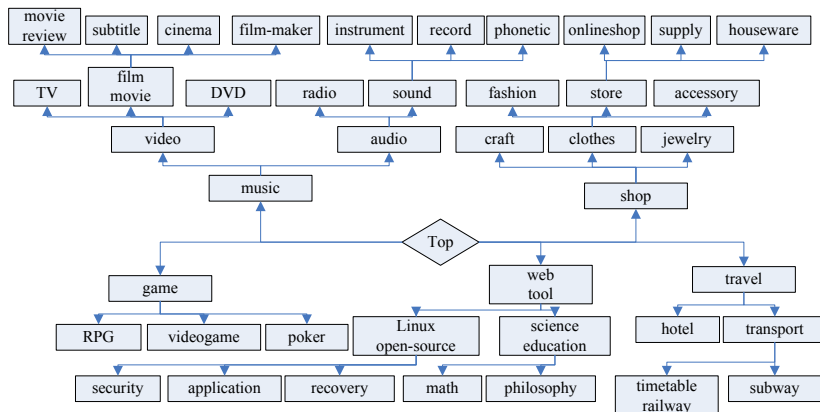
movie review

subtitle

cinema

film-maker

instrument

record

phonetic

onlineshop

supply

houseware

TV

film movie

DVD

radio

sound

fashion

store

accessory

video

audio

craft

clothes

jewelry

music

shop

Top

game

web tool

travel

RPG

videogame

poker

Linux open-source

science education

hotel

transport

security

application

recovery

math

philosophy

timetable railway

subway